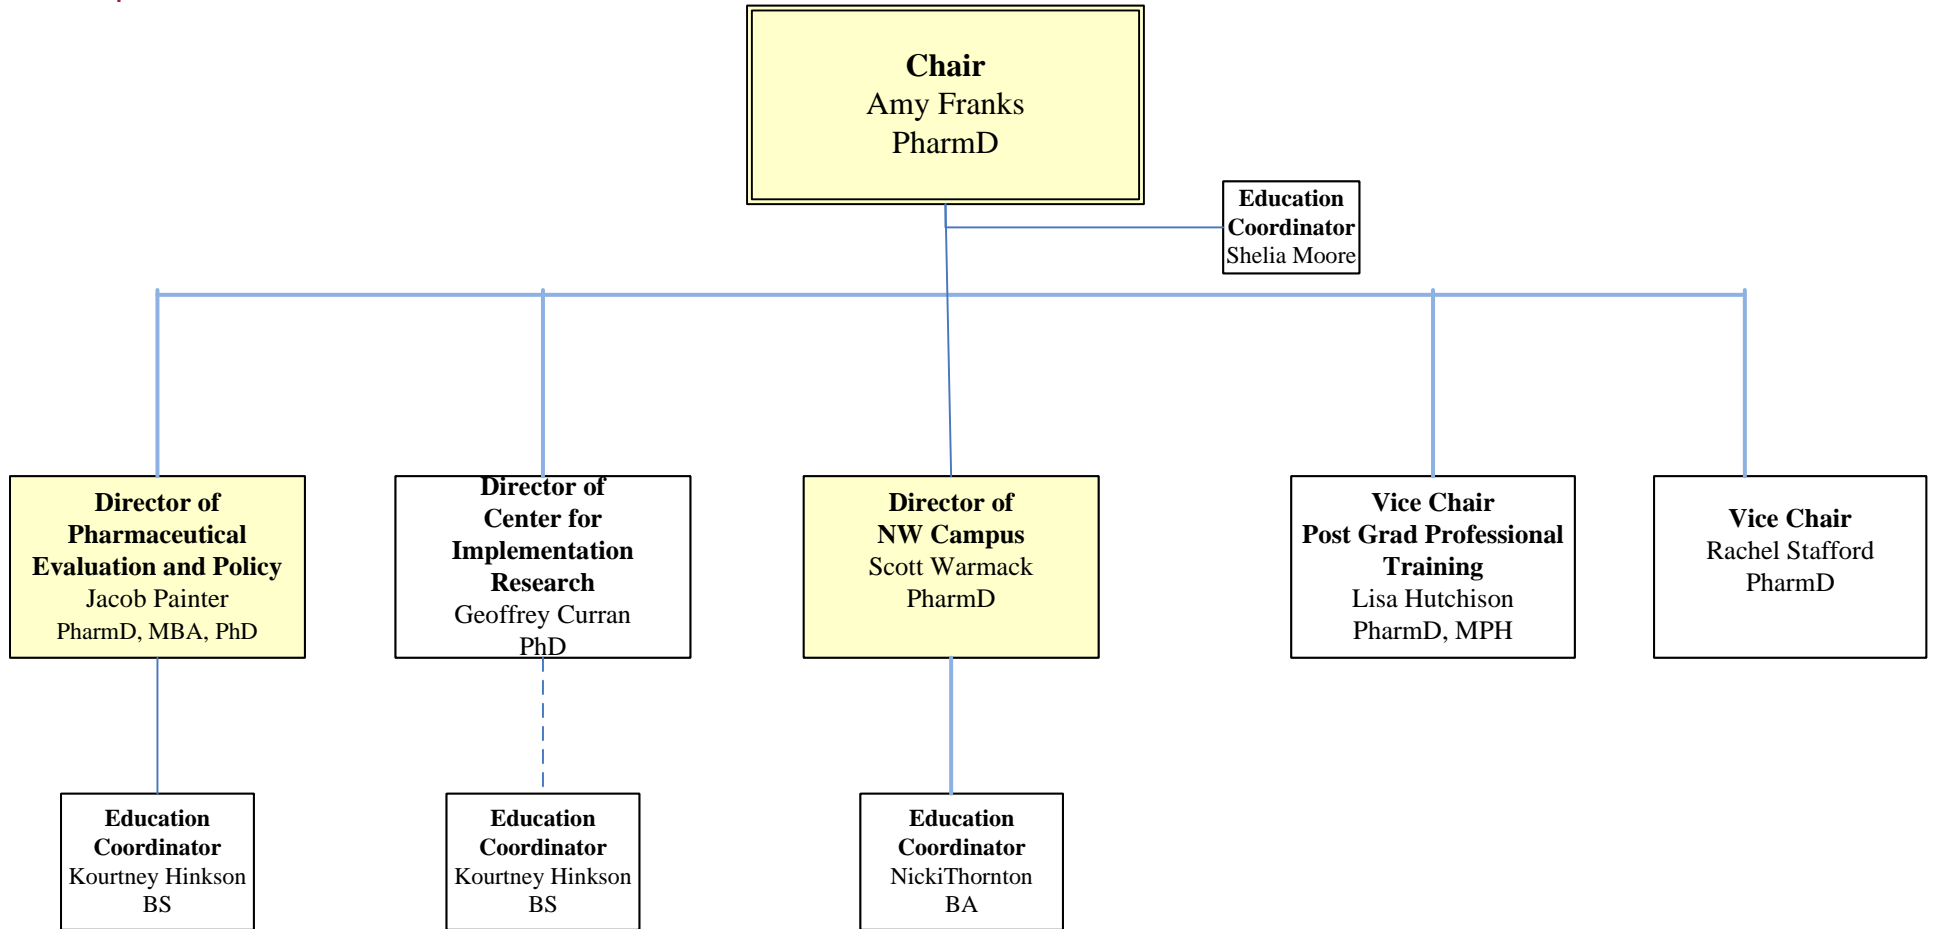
Chair
Amy Franks
PharmD

Education Coordinator
Shelia Moore

Director of Pharmaceutical Evaluation and Policy
Jacob Painter
PharmD, MBA, PhD

Director of Center for Implementation Research
Geoffrey Curran
PhD

Director of NW Campus
Scott Warmack
PharmD

Vice Chair
Post Grad Professional Training
Lisa Hutchison
PharmD, MPH

Vice Chair
Rachel Stafford
PharmD

Education Coordinator
Kourtney Hinkson
BS

Education Coordinator
Kourtney Hinkson
BS

Education Coordinator
NickiThornton
BA